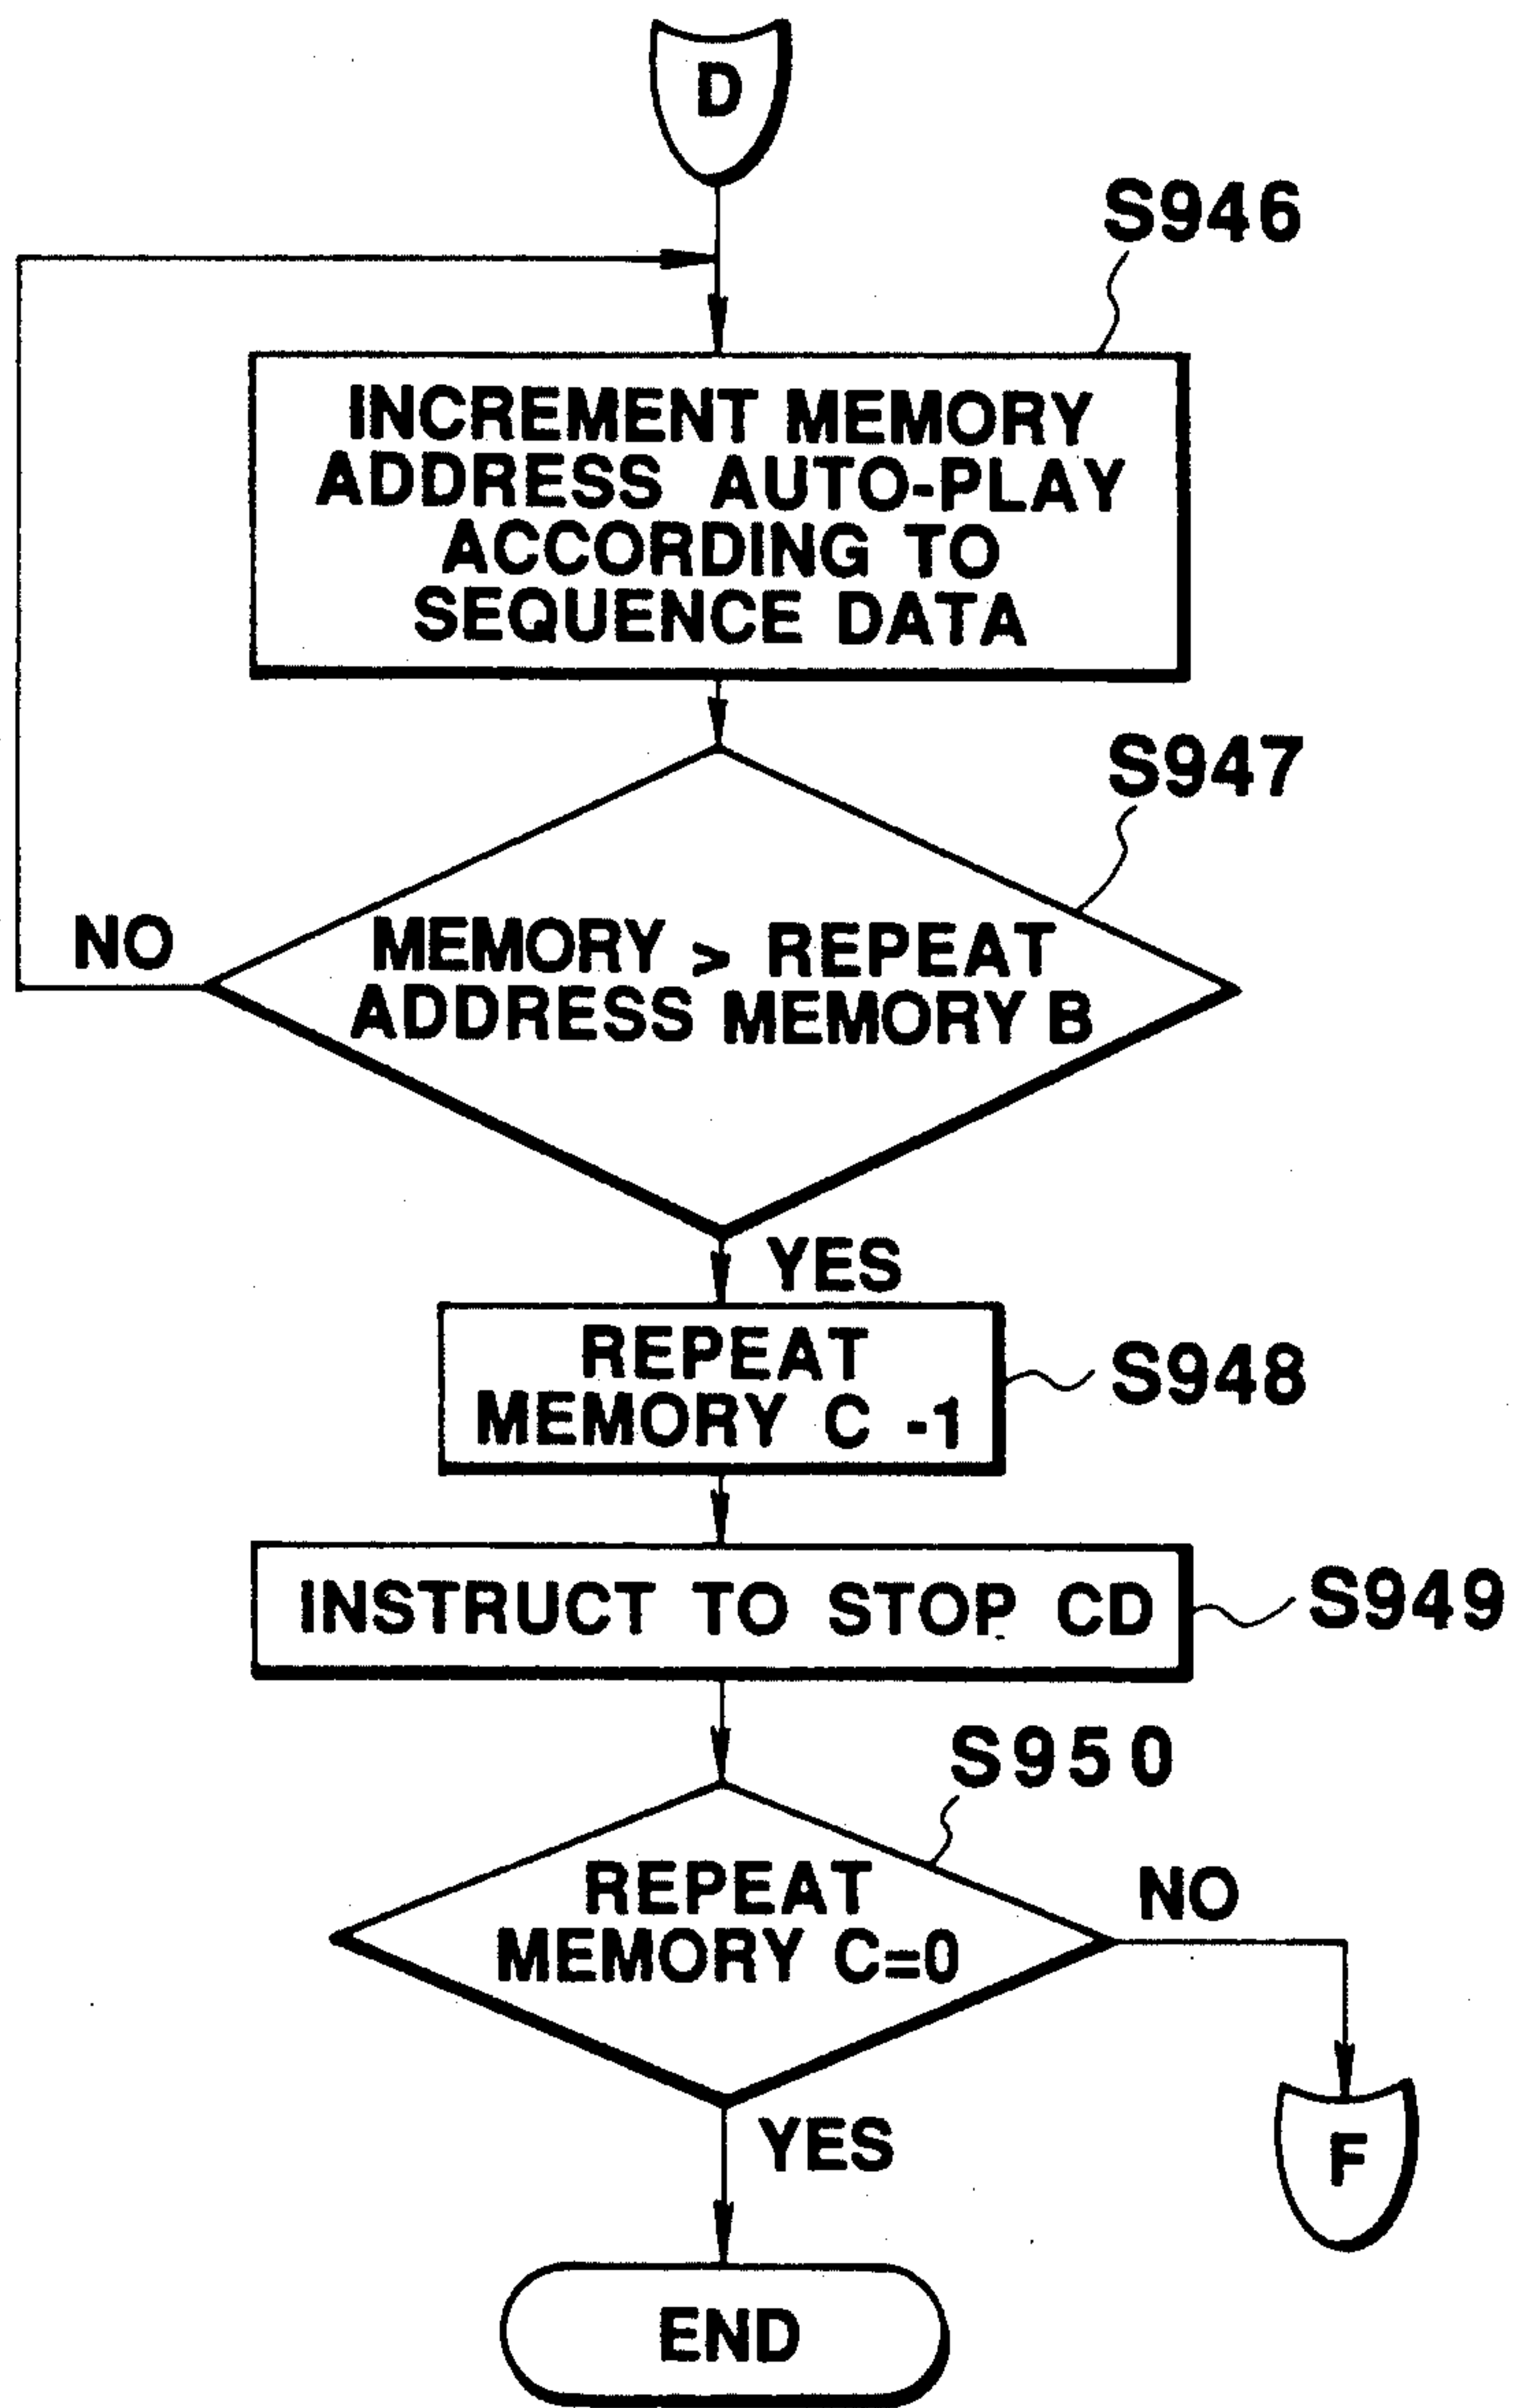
D

S946

INCREMENT MEMORY ADDRESS AUTO-PLAY ACCORDING TO SEQUENCE DATA

S947

NO

MEMORY > REPEAT ADDRESS MEMORY B

YES

REPEAT MEMORY C -1

S948

INSTRUCT TO STOP CD

S949

S950

REPEAT MEMORY C=0

NO

YES

F

END